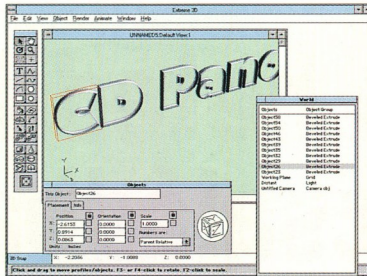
Extreme 3D

File Edit View Object Render Animate Window Help

UNNAMED3:Default View 1

CD Pano

World

| Objects | Object Group |
|---|---|
| Object30 | Beveled Extrude |
| Object35 | Beveled Extrude |
| Object34 | Beveled Extrude |
| Object33 | Beveled Extrude |
| Object32 | Beveled Extrude |
| Object31 | Beveled Extrude |
| Object30 | Beveled Extrude |
| Object29 | Beveled Extrude |
| Object28 | Beveled Extrude |
| Object27 | Beveled Extrude |
| Object26 | Beveled Extrude |
| Working Plane | Grid |
| Distant | Light |
| Untitled Camera | Camera obj |

Objects

Skip Object: Show+Ok

Placement Info

Position: X: -2.6155 Y: 0.2914 Z: 0.0063

Orientation: 0.0000 0.0000 0.0000

Scale: 0.0000

Numbers are: Parent Relative

Units: Inches

3D Snap X: -2.2556 Y: -1.0009 Z: 0.0000

Click and drag to move profiles/objects. F3- or F4-click to rotate. F2-click to scale.